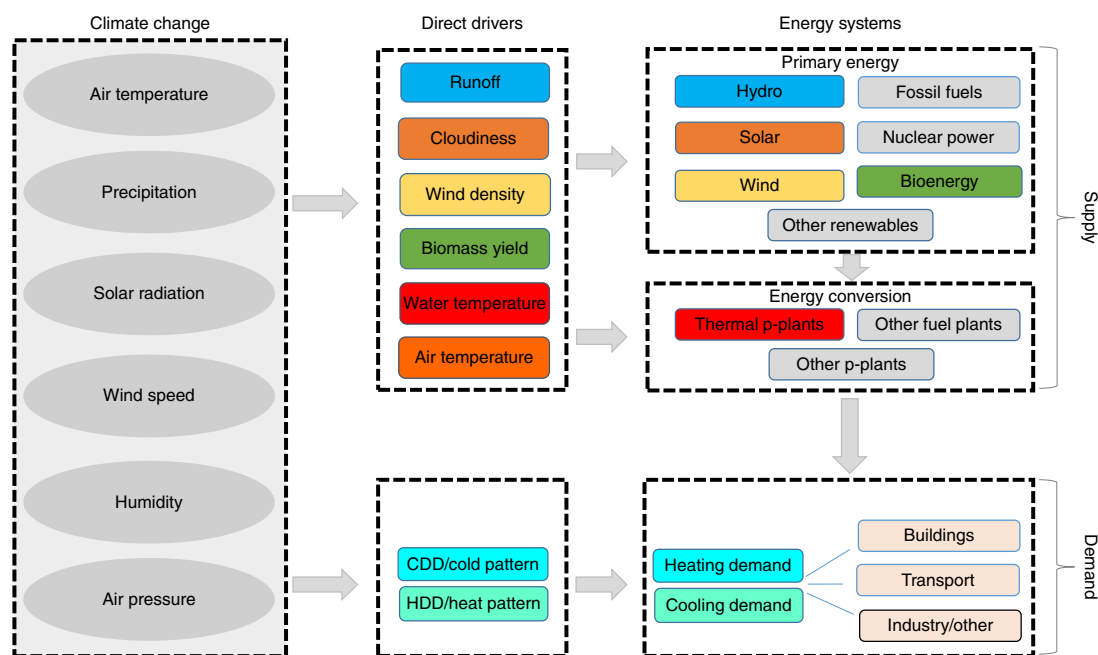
Climate change

Air temperature

Precipitation

Solar radiation

Wind speed

Humidity

Air pressure

Direct drivers

Runoff

Cloudiness

Wind density

Biomass yield

Water temperature

Air temperature

CDD/cold pattern

HDD/heat pattern

Energy systems

Primary energy

Hydro

Fossil fuels

Solar

Nuclear power

Wind

Bioenergy

Other renewables

Energy conversion

Thermal p-plants

Other fuel plants

Other p-plants

Supply

Heating demand

Cooling demand

Buildings

Transport

Industry/other

Demand